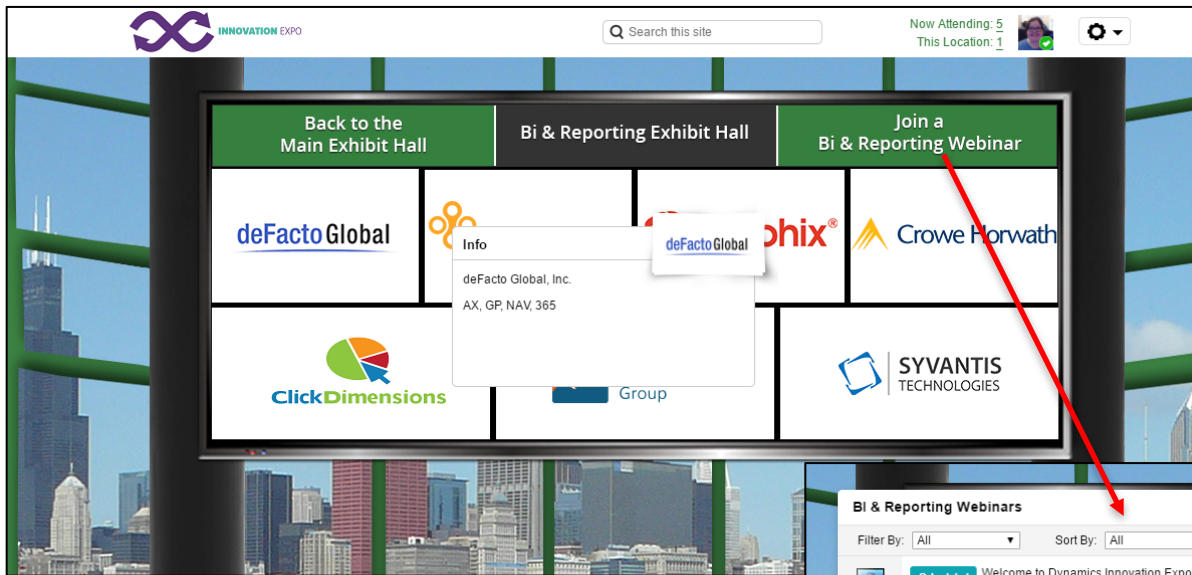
INNOVATION EXPO

Search this site

Now Attending: 5
This Location: 1

Back to the Main Exhibit Hall

Bi & Reporting Exhibit Hall

Join a Bi & Reporting Webinar

deFacto Global

phix®

Crowe Horwath

Info

deFacto Global

deFacto Global, Inc.

AX, GP, NAV, 365

ClickDimensions

Group

SYVANTIS TECHNOLOGIES

Bi & Reporting Webinars

Filter By: All

Sort By: All

Welcome to Dynamics Innovation Expo